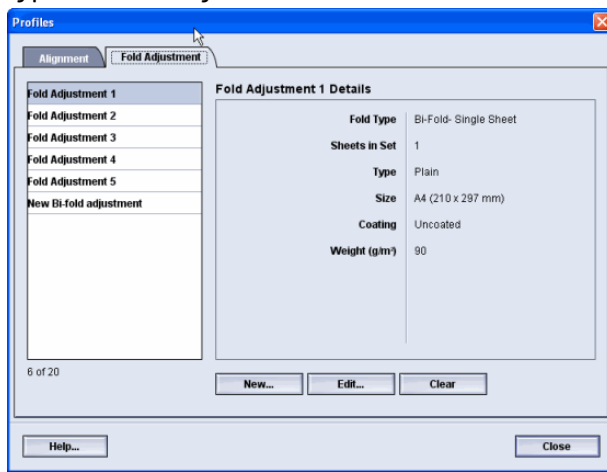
Profiles

Alignment
Fold Adjustment

Fold Adjustment 1
Fold Adjustment 2
Fold Adjustment 3
Fold Adjustment 4
Fold Adjustment 5
New Bi-fold adjustment

6 of 20

Fold Adjustment 1 Details

| | |
|---|---|
| Fold Type | Bi-Fold- Single Sheet |
| Sheets in Set | 1 |
| Type | Plain |
| Size | A4 (210 x 297 mm) |
| Coating | Uncoated |
| Weight (g/m²) | 90 |

New...
Edit...
Clear

Help...
Close